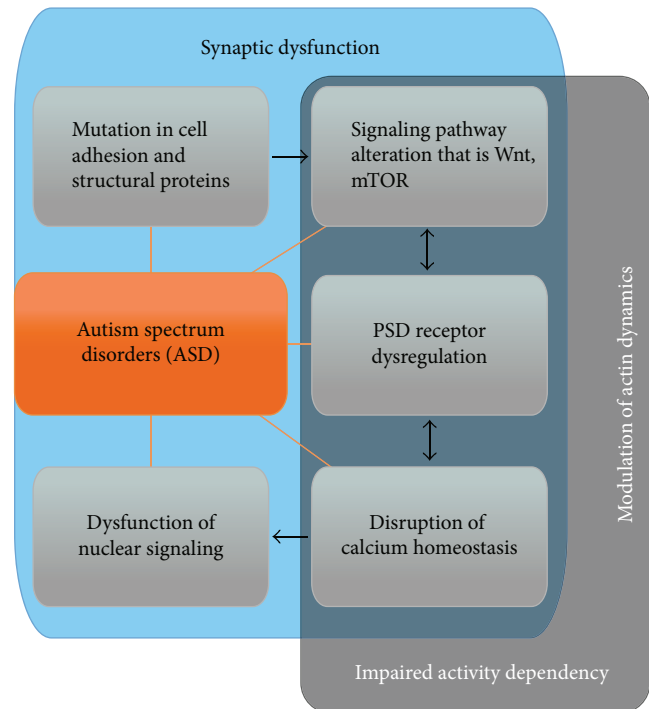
Synaptic dysfunction

Mutation in cell adhesion and structural proteins

Signaling pathway alteration that is Wnt, mTOR

Autism spectrum disorders (ASD)

PSD receptor dysregulation

Dysfunction of nuclear signaling

Disruption of calcium homeostasis

Modulation of actin dynamics

Impaired activity dependency